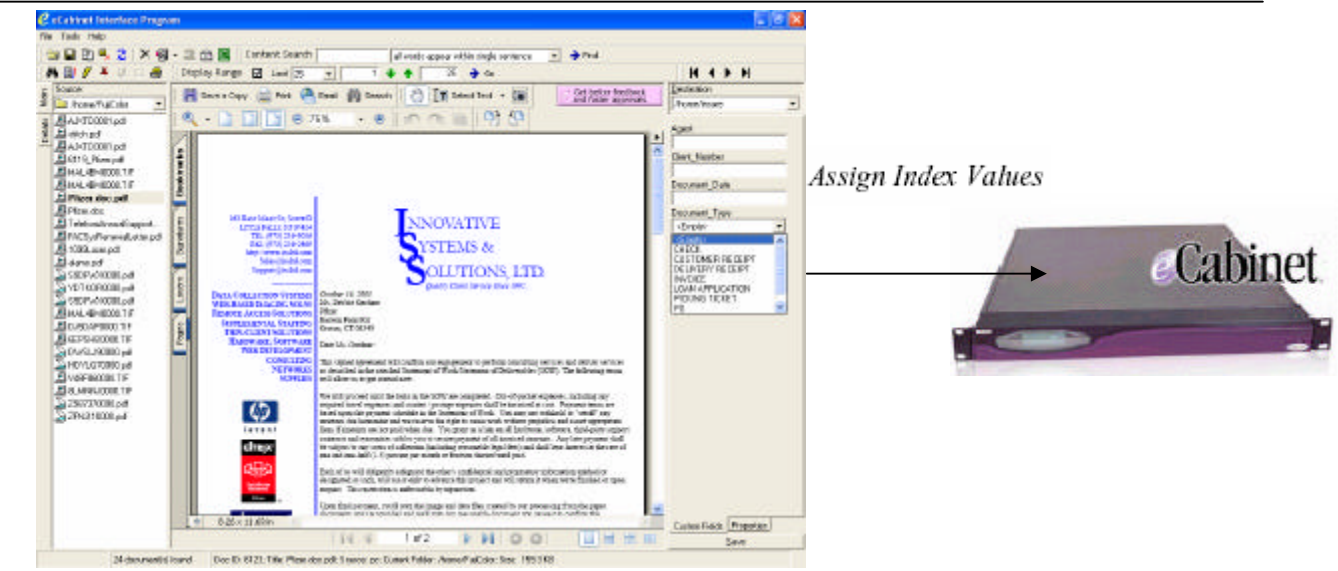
eCabinet Interface Program

File Tools Help

Content Search all words appear within single sentence Find

Display Range Last 25 Go

Source
/home/FullColor

AJXTD0001.pdf
ehich.pdf
AJXTD0001.pdf
6119_Plans.pdf
MAL4BH8000.TIF
Pfizer.doc.pdf
Pfizer.doc
TelephoneSupport
PACSysPersonalLetter.pdf
1099.scan.pdf
dismo.pdf
SBDPV00088.pdf
VD7XDR0088.pdf
SBDPV00088.pdf
MAL4BH8000.TIF
DJSDAP0000.TIF
6EPSN0000.TIF
DVGLJ0080.pdf
HDYLGT0080.pdf
VMHFB8008.TIF
BLMNNU0008.TIF
Z56737008.pdf
ZPN318008.pdf

Save a Copy Print Email Search Select Text

Get better feedback and faster approvals

75%

Bookmarks Signatures Layers Pages

INNOVATIVE SYSTEMS & SOLUTIONS, LTD.

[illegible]

DATA COLLECTION SYSTEMS WEB-BASED IMAGING SOLNS REMOTE ACCESS SOLUTIONS SUPPLEMENTAL STAFFING THIN-CLIENT SOLUTIONS HARDWARE, SOFTWARE WEB DEVELOPMENT CONSULTING NETWORKS SUPPLIES

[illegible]

8.26 x 11.69 in

1 of 2

Destination
/home/Issues

Agent

Client_Number

Document_Date

Document_Type
<Empty>
<Empty>
CHECK
CUSTOMER RECEIPT
DELIVERY RECEIPT
INVOICE
LOAN APPLICATION
PICKING TICKET
PO

Custom Fields Properties

Save

24 document(s) found Doc ID: 6121; Title: Pfizer.doc.pdf; 1 source; pc; Current Folder: /home/FullColor; Size: 1955 KB

Assign Index Values

eCabinet